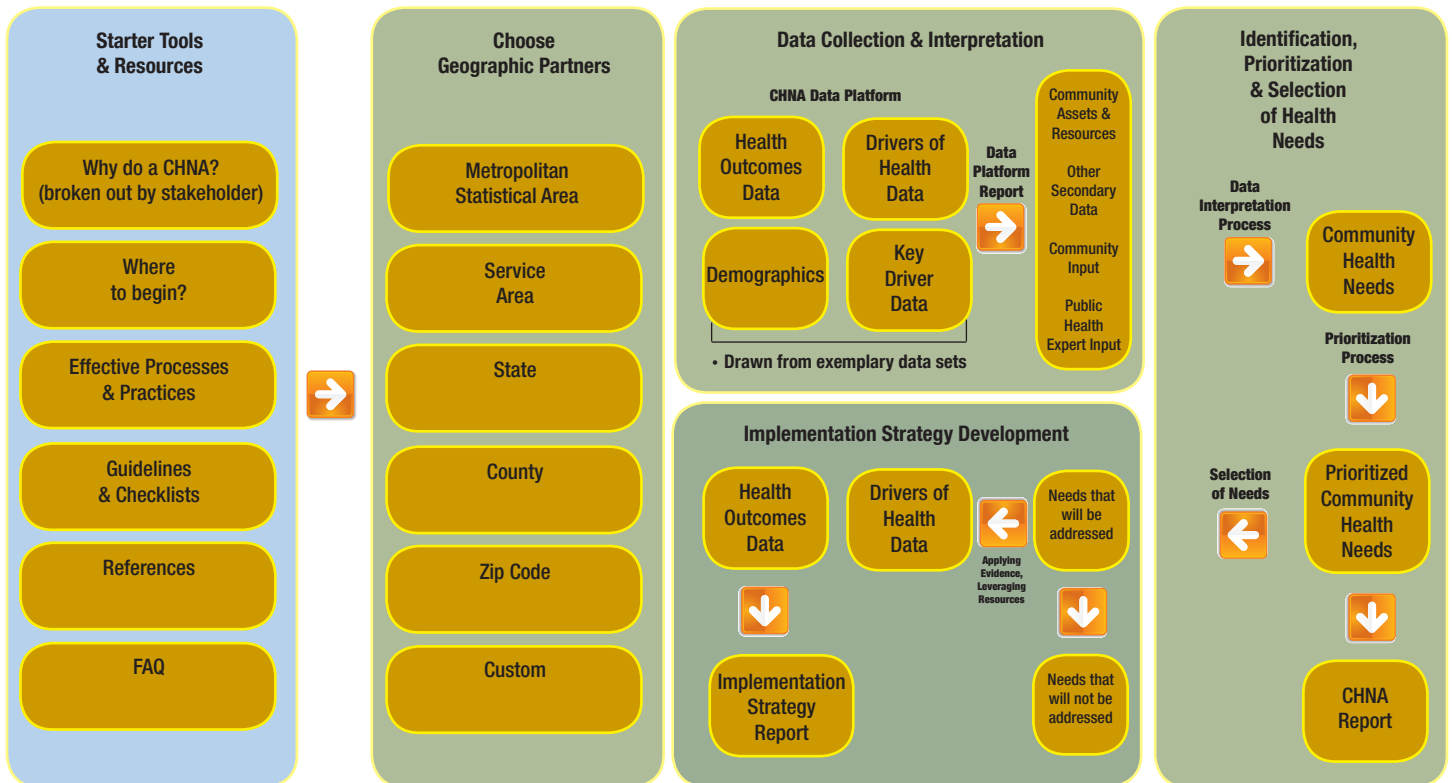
Starter Tools & Resources

Why do a CHNA? (broken out by stakeholder)

Where to begin?

Effective Processes & Practices

Guidelines & Checklists

References

FAQ

Choose Geographic Partners

Metropolitan Statistical Area

Service Area

State

County

Zip Code

Custom

Data Collection & Interpretation

CHNA Data Platform

Health Outcomes Data

Drivers of Health Data

Demographics

Key Driver Data

• Drawn from exemplary data sets

Data Platform Report

Community Assets & Resources

Other Secondary Data

Community Input

Public Health Expert Input

Implementation Strategy Development

Health Outcomes Data

Drivers of Health Data

Needs that will be addressed

Applying Evidence, Leveraging Resources

Implementation Strategy Report

Needs that will not be addressed

Identification, Prioritization & Selection of Health Needs

Data Interpretation Process

Community Health Needs

Prioritization Process

Selection of Needs

Prioritized Community Health Needs

CHNA Report